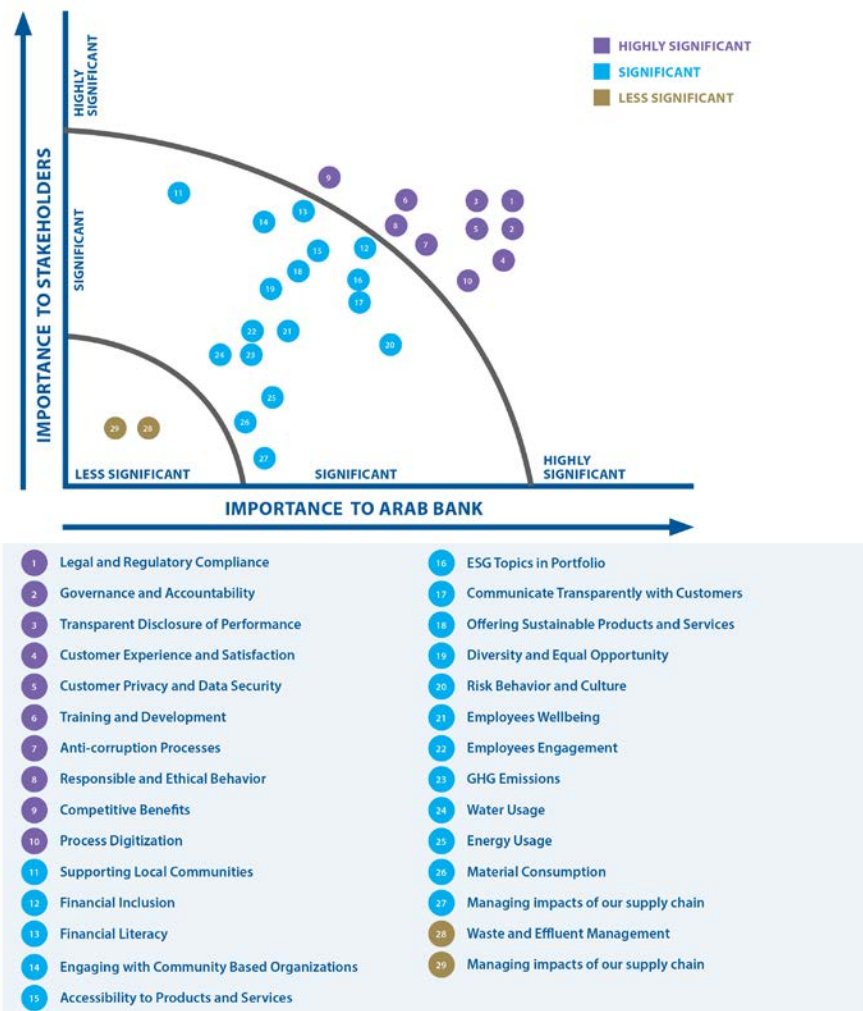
HIGHLY SIGNIFICANT
SIGNIFICANT
LESS SIGNIFICANT

IMPORTANCE TO STAKEHOLDERS

HIGHLY SIGNIFICANT
SIGNIFICANT

11 9 6 3 1
14 13 8 5 2
15 12 7 4
18 16 10
19 17
22 21
24 23 20
25
29 28 26
27

LESS SIGNIFICANT
SIGNIFICANT
HIGHLY SIGNIFICANT

IMPORTANCE TO ARAB BANK

1 Legal and Regulatory Compliance
2 Governance and Accountability
3 Transparent Disclosure of Performance
4 Customer Experience and Satisfaction
5 Customer Privacy and Data Security
6 Training and Development
7 Anti-corruption Processes
8 Responsible and Ethical Behavior
9 Competitive Benefits
10 Process Digitization
11 Supporting Local Communities
12 Financial Inclusion
13 Financial Literacy
14 Engaging with Community Based Organizations
15 Accessibility to Products and Services

16 ESG Topics in Portfolio
17 Communicate Transparently with Customers
18 Offering Sustainable Products and Services
19 Diversity and Equal Opportunity
20 Risk Behavior and Culture
21 Employees Wellbeing
22 Employees Engagement
23 GHG Emissions
24 Water Usage
25 Energy Usage
26 Material Consumption
27 Managing impacts of our supply chain
28 Waste and Effluent Management
29 Managing impacts of our supply chain